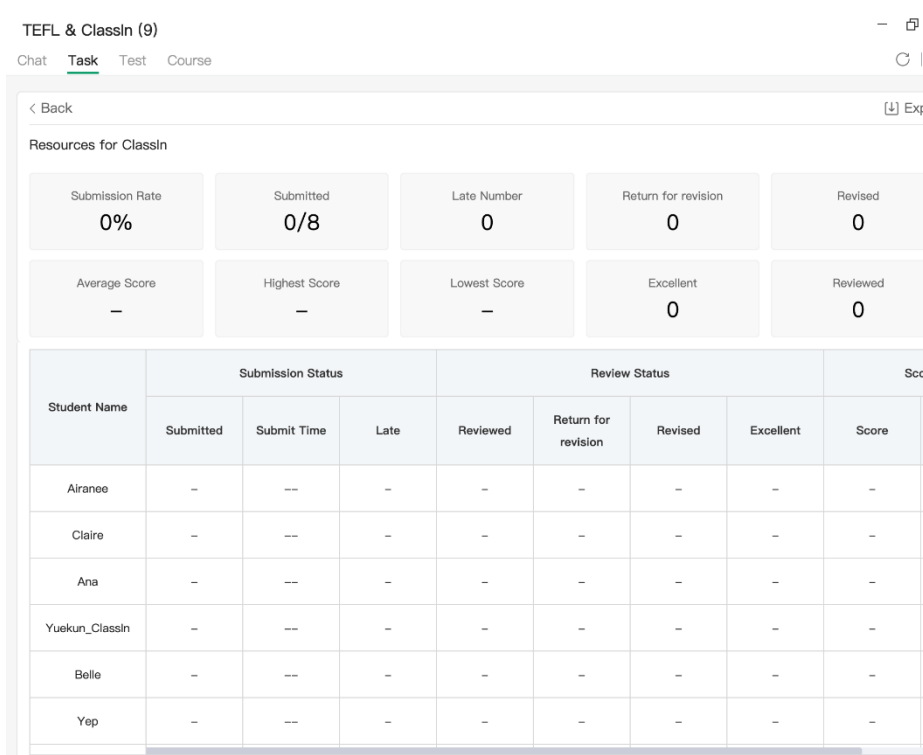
TEFL & ClassIn (9)

Chat Task Test Course

< Back

Exp

Resources for ClassIn

Submission Rate
0%

Submitted
0/8

Late Number
0

Return for revision
0

Revised
0

Average Score
–

Highest Score
–

Lowest Score
–

Excellent
0

Reviewed
0

| Student Name | Submission Status | | | Review Status | | | | Sco |
|---|---|---|---|---|---|---|---|---|
| | Submitted | Submit Time | Late | Reviewed | Return for revision | Revised | Excellent | Score |
| Airanee | – | –– | – | – | – | – | – | – |
| Claire | – | –– | – | – | – | – | – | – |
| Ana | – | –– | – | – | – | – | – | – |
| Yuekun_ClassIn | – | –– | – | – | – | – | – | – |
| Belle | – | –– | – | – | – | – | – | – |
| Yep | – | –– | – | – | – | – | – | – |